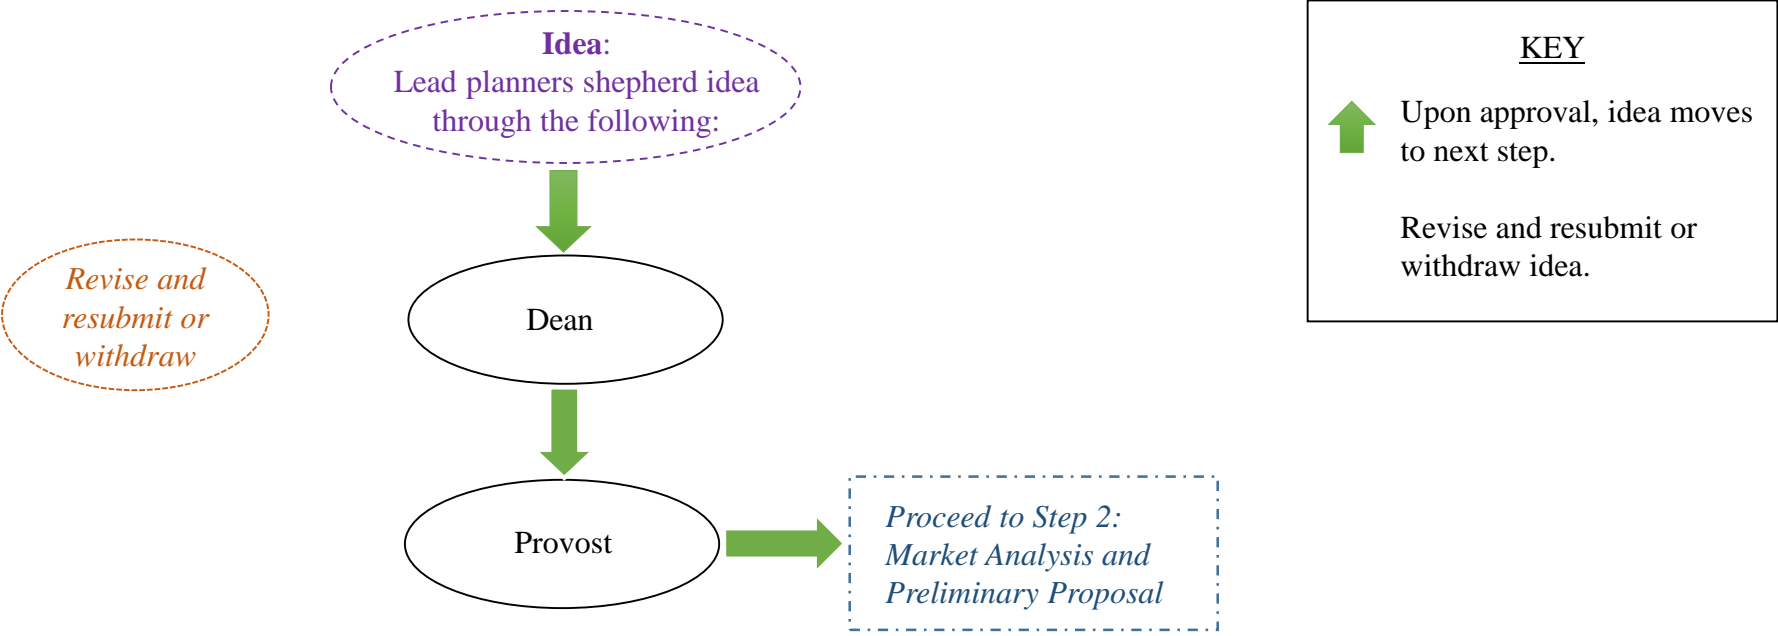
**Idea**:
Lead planners shepherd idea through the following:

Revise and resubmit or withdraw

Dean

Provost

*Proceed to Step 2: Market Analysis and Preliminary Proposal*

KEY

Upon approval, idea moves to next step.

Revise and resubmit or withdraw idea.